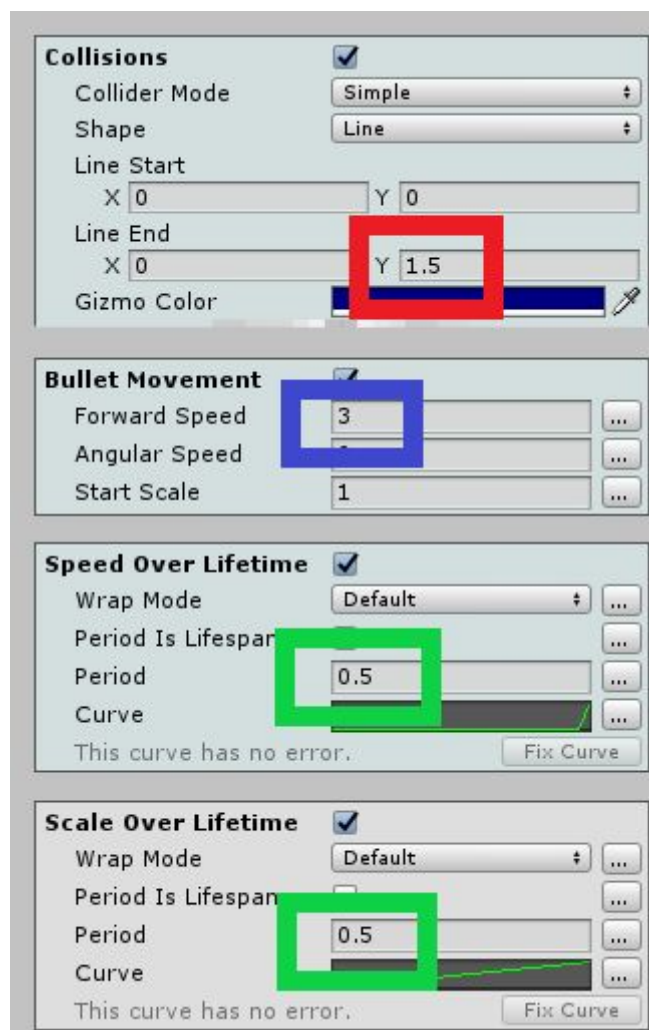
Collisions
Collider Mode | Simple
Shape | Line
Line Start
X 0 Y 0
Line End
X 0 Y 1.5
Gizmo Color

Bullet Movement
Forward Speed | 3 | ...
Angular Speed | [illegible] | ...
Start Scale | 1 | ...

Speed Over Lifetime
Wrap Mode | Default | ...
Period Is Lifespan | ...
Period | 0.5 | ...
Curve | ...
This curve has no error. Fix Curve

Scale Over Lifetime
Wrap Mode | Default | ...
Period Is Lifespan | ...
Period | 0.5 | ...
Curve | ...
This curve has no error. Fix Curve